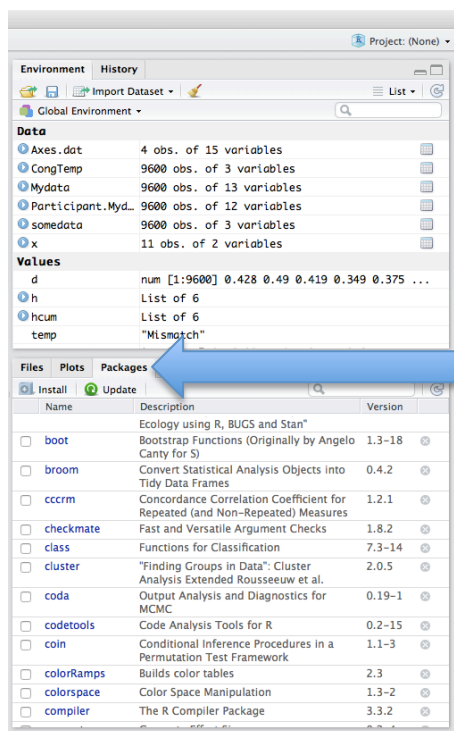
Project: (None)

Environment History

Import Dataset

List

Global Environment

Data

| | |
|---|---|
| Axes.dat | 4 obs. of 15 variables |
| CongTemp | 9600 obs. of 3 variables |
| Mydata | 9600 obs. of 13 variables |
| Participant.Myd… | 9600 obs. of 12 variables |
| somedata | 9600 obs. of 3 variables |
| x | 11 obs. of 2 variables |

Values

| | |
|---|---|
| d | num [1:9600] 0.428 0.49 0.419 0.349 0.375 ... |
| h | List of 6 |
| hcum | List of 6 |
| temp | "Mismatch" |

Files Plots Packages

Install Update

| Name | Description | Version |
|---|---|---|
| | Ecology using R, BUGS and Stan" | |
| boot | Bootstrap Functions (Originally by Angelo Canty for S) | 1.3-18 |
| broom | Convert Statistical Analysis Objects into Tidy Data Frames | 0.4.2 |
| cccrm | Concordance Correlation Coefficient for Repeated (and Non-Repeated) Measures | 1.2.1 |
| checkmate | Fast and Versatile Argument Checks | 1.8.2 |
| class | Functions for Classification | 7.3-14 |
| cluster | "Finding Groups in Data": Cluster Analysis Extended Rousseeuw et al. | 2.0.5 |
| coda | Output Analysis and Diagnostics for MCMC | 0.19-1 |
| codetools | Code Analysis Tools for R | 0.2-15 |
| coin | Conditional Inference Procedures in a Permutation Test Framework | 1.1-3 |
| colorRamps | Builds color tables | 2.3 |
| colorspace | Color Space Manipulation | 1.3-2 |
| compiler | The R Compiler Package | 3.3.2 |